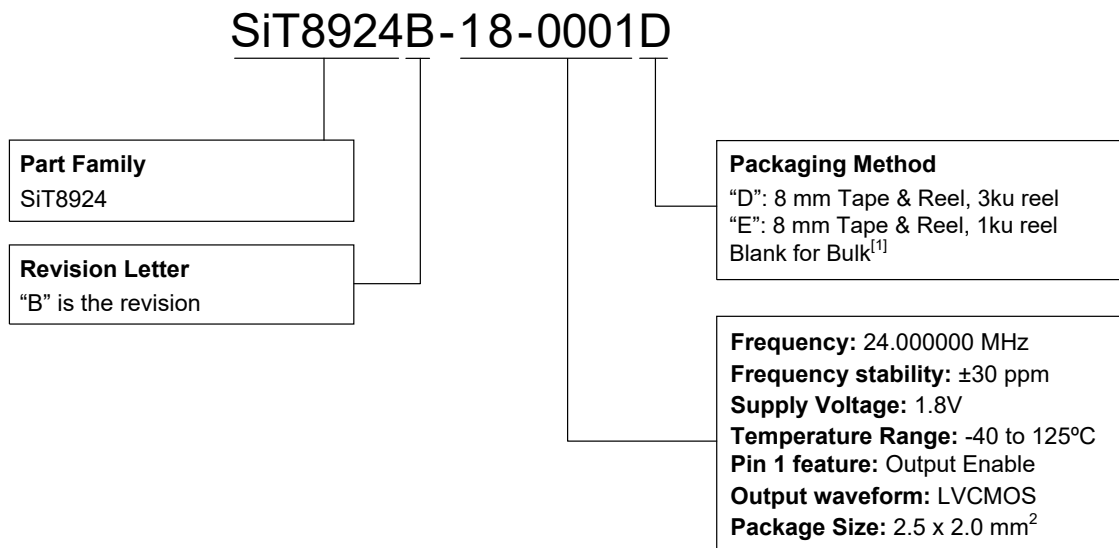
SiT8924B-18-0001D

**Part Family**
SiT8924

**Revision Letter**
"B" is the revision

**Packaging Method**
"D": 8 mm Tape & Reel, 3ku reel
"E": 8 mm Tape & Reel, 1ku reel
Blank for Bulk$^{[1]}$

**Frequency:** 24.000000 MHz
**Frequency stability:** ±30 ppm
**Supply Voltage:** 1.8V
**Temperature Range:** -40 to 125ºC
**Pin 1 feature:** Output Enable
**Output waveform:** LVCMOS
**Package Size:** 2.5 x 2.0 mm$^2$